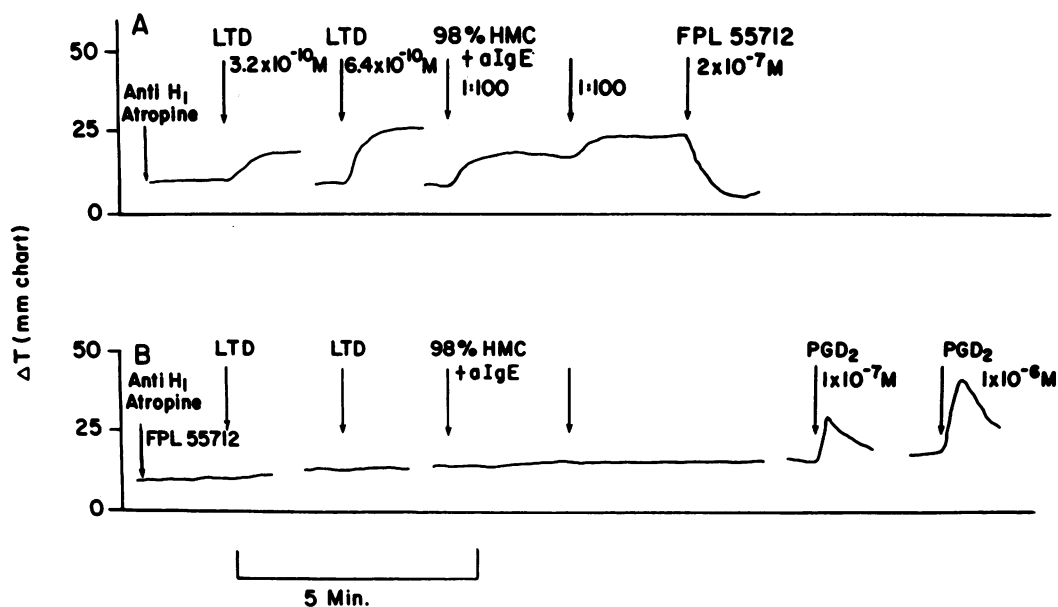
A

50
25
0

Anti $H_1$ Atropine

LTD $3.2\times10^{-10}$M

LTD $6.4\times10^{-10}$M

98% HMC + aIgE 1:100

1:100

FPL 55712 $2\times10^{-7}$M

$\Delta T$ (mm chart)

B

50
25
0

Anti $H_1$ Atropine

FPL 55712

LTD

LTD

98% HMC +aIgE

$PGD_2$ $1\times10^{-7}$M

$PGD_2$ $1\times10^{-6}$M

5 Min.